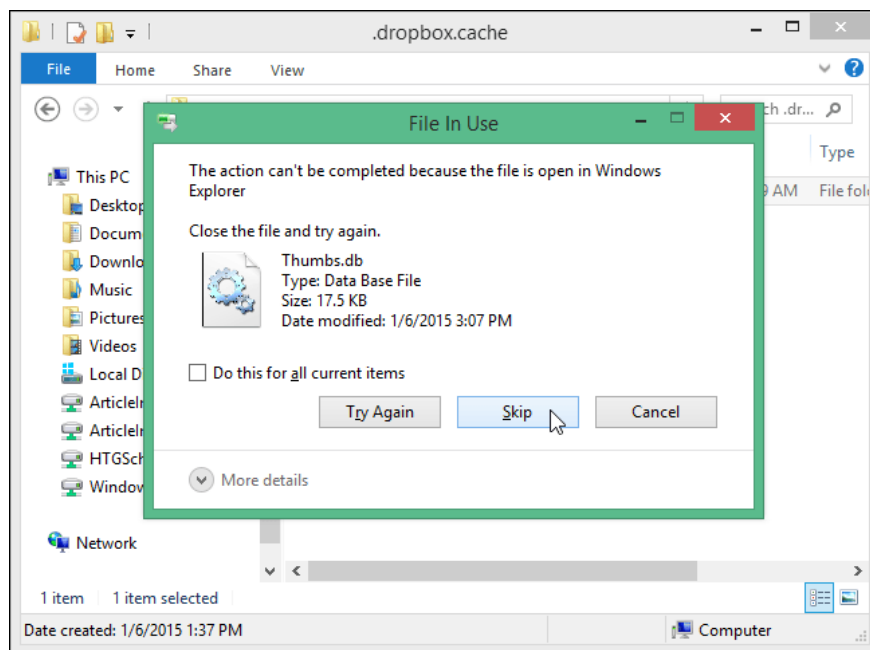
.dropbox.cache

File Home Share View

ch .dr...

Type

9 AM File fol

This PC
Desktop
Docum
Downlo
Music
Pictures
Videos
Local D
ArticleI
ArticleI
HTGSch
Window

Network

File In Use

The action can't be completed because the file is open in Windows Explorer

Close the file and try again.

Thumbs.db
Type: Data Base File
Size: 17.5 KB
Date modified: 1/6/2015 3:07 PM

Do this for all current items

Try Again Skip Cancel

More details

1 item 1 item selected

Date created: 1/6/2015 1:37 PM Computer